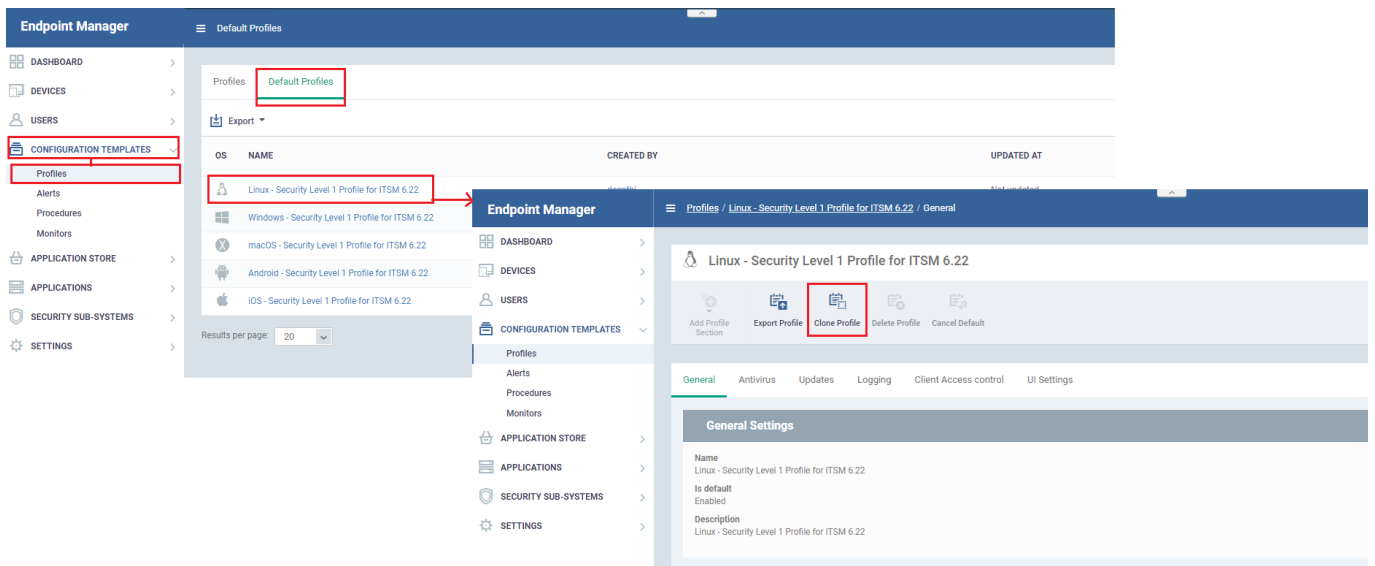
Endpoint Manager

DASHBOARD
DEVICES
USERS
CONFIGURATION TEMPLATES
Profiles
Alerts
Procedures
Monitors
APPLICATION STORE
APPLICATIONS
SECURITY SUB-SYSTEMS
SETTINGS

Default Profiles

Profiles Default Profiles

Export

| OS | NAME | CREATED BY | UPDATED AT |
|---|---|---|---|
| | Linux - Security Level 1 Profile for ITSM 6.22 | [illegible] | Not updated |
| | Windows - Security Level 1 Profile for ITSM 6.22 | | |
| | macOS - Security Level 1 Profile for ITSM 6.22 | | |
| | Android - Security Level 1 Profile for ITSM 6.22 | | |
| | iOS - Security Level 1 Profile for ITSM 6.22 | | |

Results per page: 20

Endpoint Manager

DASHBOARD
DEVICES
USERS
CONFIGURATION TEMPLATES
Profiles
Alerts
Procedures
Monitors
APPLICATION STORE
APPLICATIONS
SECURITY SUB-SYSTEMS
SETTINGS

Profiles / Linux - Security Level 1 Profile for ITSM 6.22 / General

Linux - Security Level 1 Profile for ITSM 6.22

Add Profile Section Export Profile Clone Profile Delete Profile Cancel Default

General Antivirus Updates Logging Client Access control UI Settings

General Settings

Name
Linux - Security Level 1 Profile for ITSM 6.22
Is default
Enabled
Description
Linux - Security Level 1 Profile for ITSM 6.22